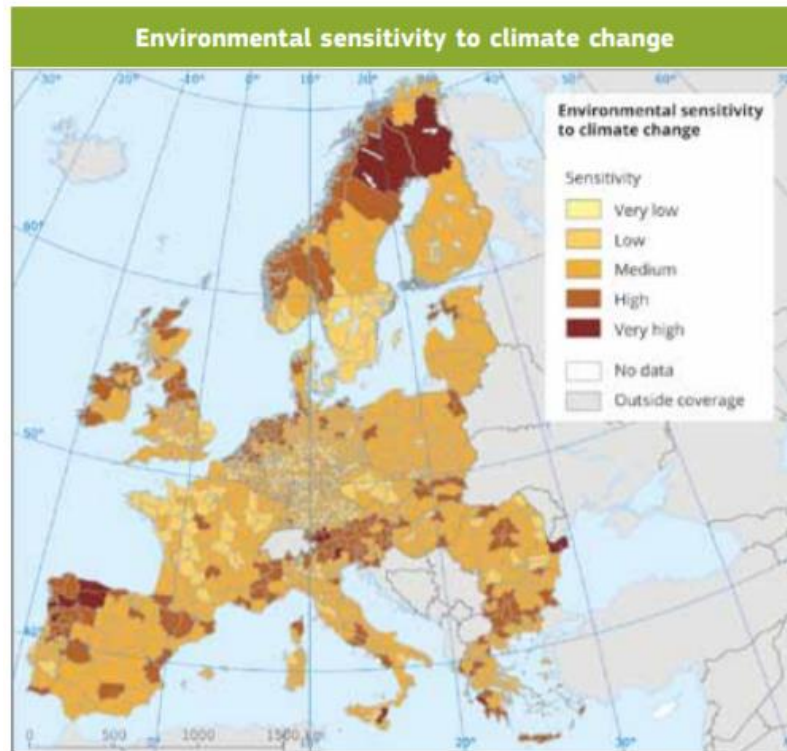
Environmental sensitivity to climate change

30° 20° 10° 0° 10° 20° 30° 40° 50° 60°

Environmental sensitivity to climate change

Sensitivity

Very low

Low

Medium

High

Very high

No data

Outside coverage

60°

50°

40°

0 500 1000 1500 km

20° 30°